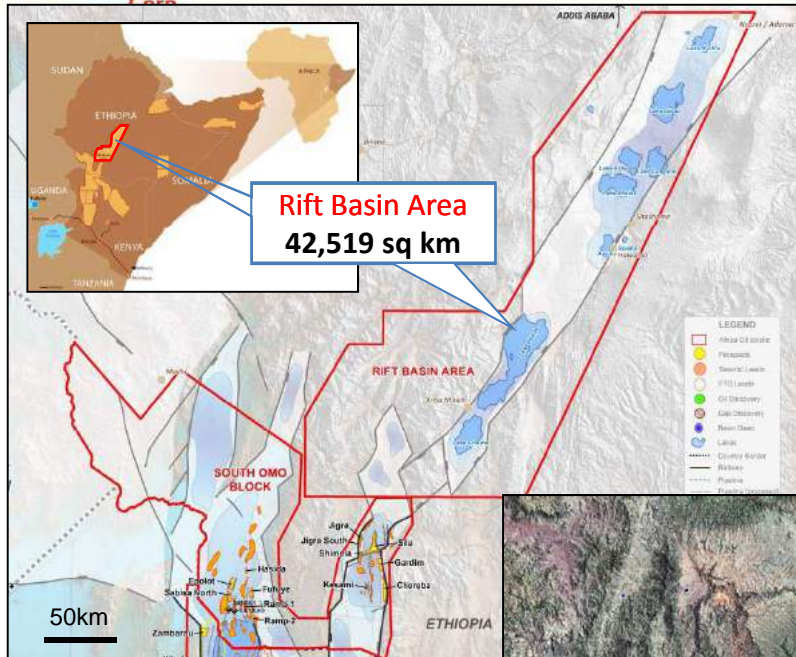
ADDIS ABABA

SUDAN
ETHIOPIA
SOMALIA
UGANDA
KENYA
TANZANIA
Africa

Rift Basin Area
42,519 sq km

RIFT BASIN AREA

SOUTH OMO BLOCK

LEGEND
Africa Oil blocks
Prospects
Seismic Leads
FTG Leads
Oil Discovery
Gas Discovery
Basin Deeps
Lakes
Country Border
Railway
Pipeline
Pipeline (proposed)

Jigra
Jigra South
Shimela
Sila
Gardim
Kesami
Chereba
Hosela
Epolot
Sabisa North
Fufuye
Ramp-1
Ramp-2
Zambarnu

ETHIOPIA

50km